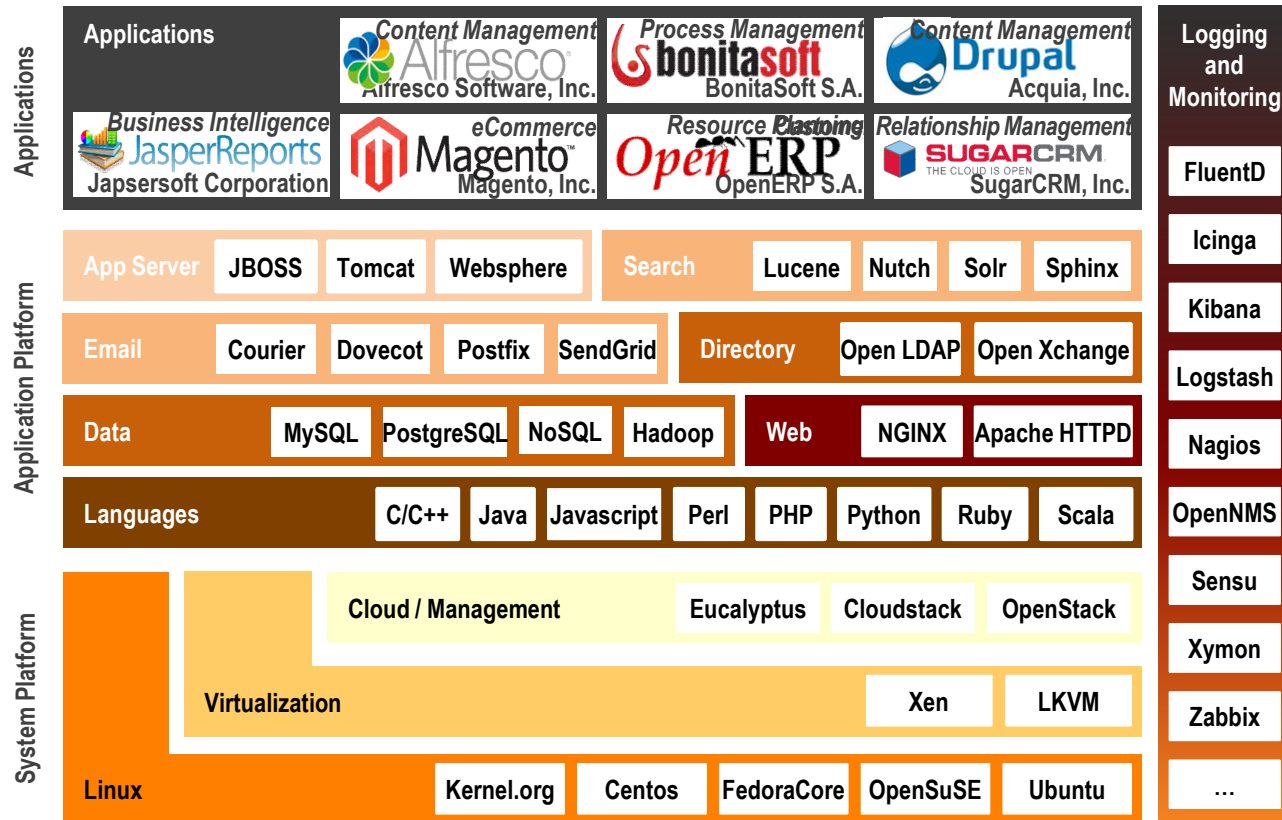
Applications

Applications

Content Management
Alfresco
Alfresco Software, Inc.

Process Management
bonitasoft
BonitaSoft S.A.

Content Management
Drupal
Acquia, Inc.

Business Intelligence
JasperReports
Japsersoft Corporation

eCommerce
Magento
Magento, Inc.

Resource Planning
OpenERP
OpenERP S.A.

Relationship Management
SUGARCRM
THE CLOUD IS OPEN
SugarCRM, Inc.

Logging and Monitoring

FluentD
Icinga
Kibana
Logstash
Nagios
OpenNMS
Sensu
Xymon
Zabbix
...

Application Platform

App Server | JBOSS | Tomcat | Websphere

Search | Lucene | Nutch | Solr | Sphinx

Email | Courier | Dovecot | Postfix | SendGrid

Directory | Open LDAP | Open Xchange

Data | MySQL | PostgreSQL | NoSQL | Hadoop

Web | NGINX | Apache HTTPD

Languages | C/C++ | Java | Javascript | Perl | PHP | Python | Ruby | Scala

System Platform

Cloud / Management | Eucalyptus | Cloudstack | OpenStack

Virtualization | Xen | LKVM

Linux | Kernel.org | Centos | FedoraCore | OpenSuSE | Ubuntu